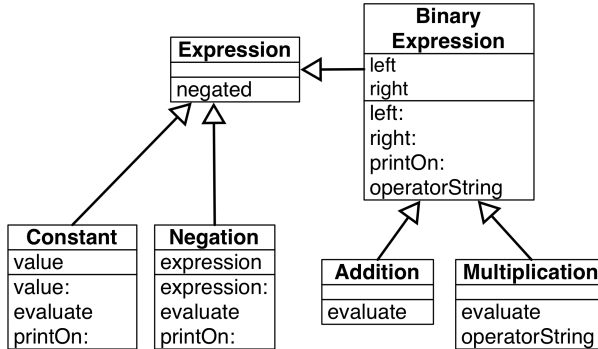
Expression
negated

Binary Expression
left
right
left:
right:
printOn:
operatorString

Constant
value
value:
evaluate
printOn:

Negation
expression
expression:
evaluate
printOn:

Addition
evaluate

Multiplication
evaluate
operatorString